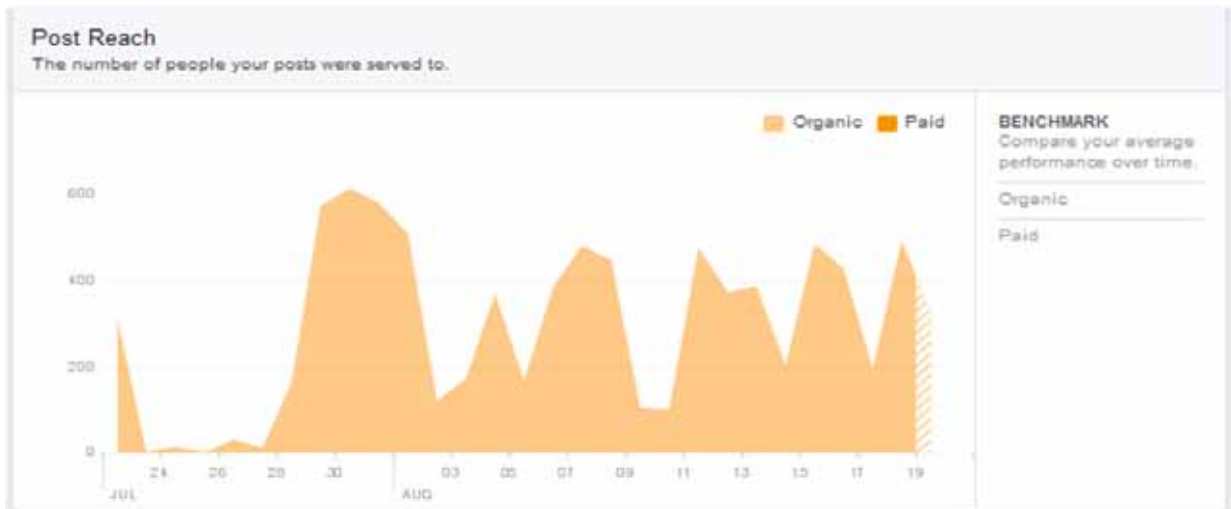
Post Reach
The number of people your posts were served to.

Organic Paid

600
400
200
0

24 26 28 30 03 05 07 09 11 13 15 17 19
JUL AUG

BENCHMARK
Compare your average performance over time.

Organic

Paid